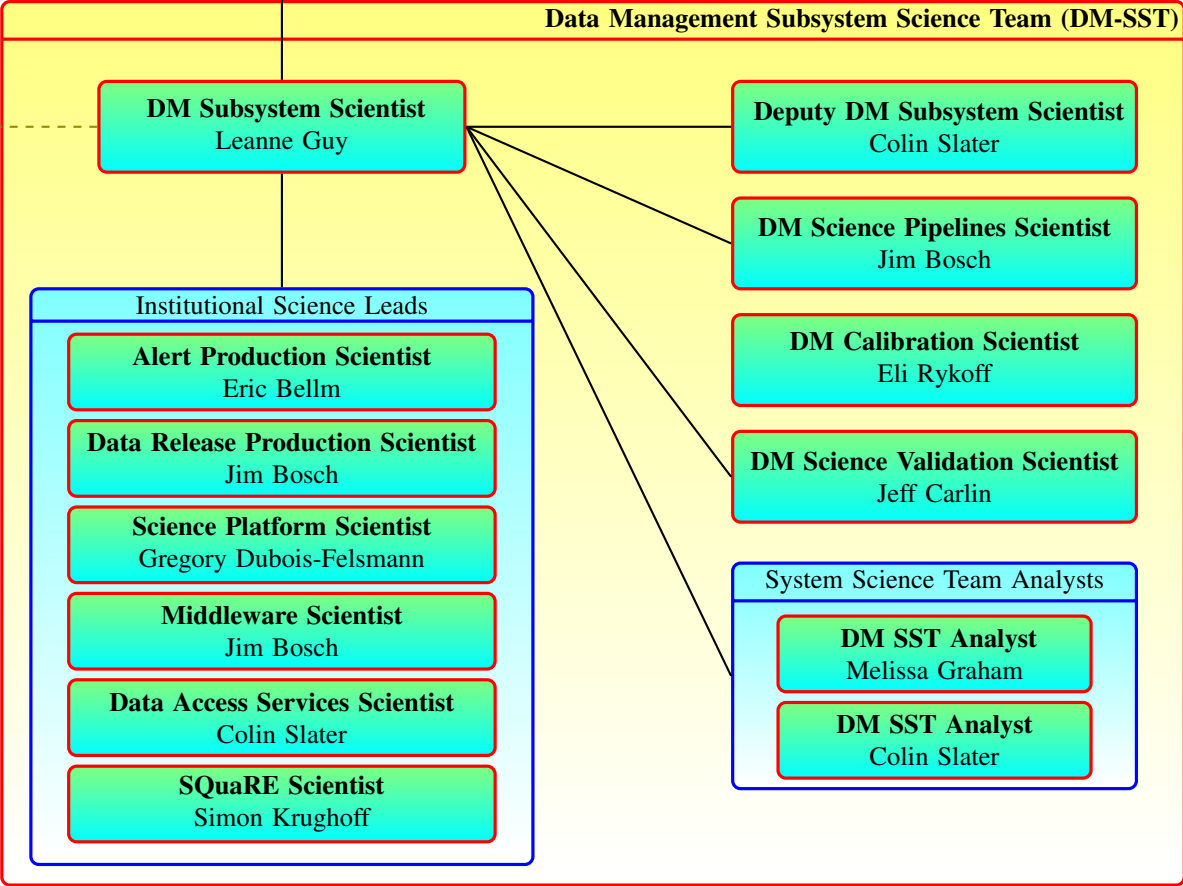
Data Management Subsystem Science Team (DM-SST)

DM Subsystem Scientist
Leanne Guy

Deputy DM Subsystem Scientist
Colin Slater

DM Science Pipelines Scientist
Jim Bosch

DM Calibration Scientist
Eli Rykoff

DM Science Validation Scientist
Jeff Carlin

Institutional Science Leads

Alert Production Scientist
Eric Bellm

Data Release Production Scientist
Jim Bosch

Science Platform Scientist
Gregory Dubois-Felsmann

Middleware Scientist
Jim Bosch

Data Access Services Scientist
Colin Slater

SQuaRE Scientist
Simon Krughoff

System Science Team Analysts

DM SST Analyst
Melissa Graham

DM SST Analyst
Colin Slater